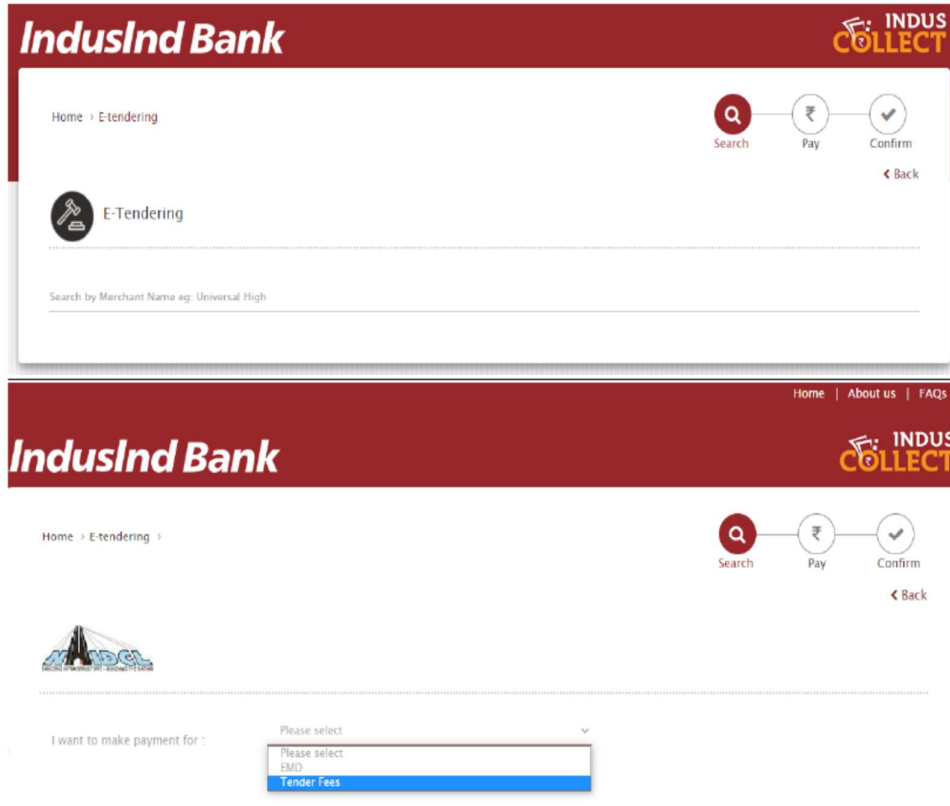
IndusInd Bank

INDUS COLLECT

Home › E-tendering

Search Pay Confirm

‹ Back

E-Tendering

Search by Merchant Name eg: Universal High

Home | About us | FAQs

IndusInd Bank

INDUS COLLECT

Home › E-tendering ›

Search Pay Confirm

‹ Back

MMRDCL

I want to make payment for :

Please select

Please select
EMD
Tender Fees